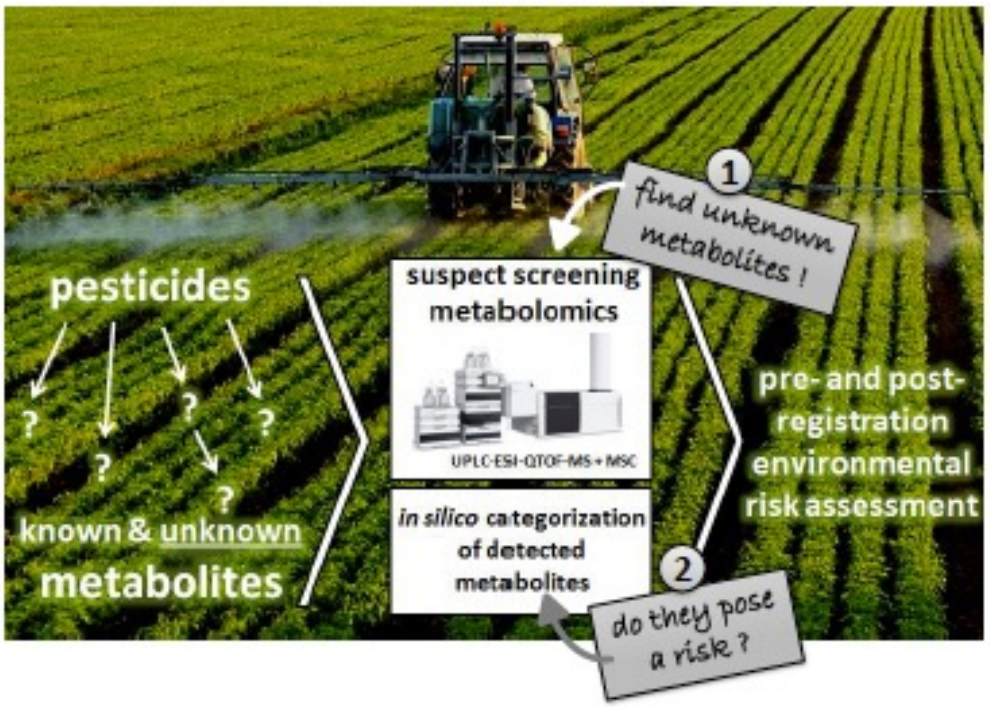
1

find unknown metabolites !

pesticides

?

?

?

?

?

known & unknown metabolites

suspect screening metabolomics

UPLC-ESI-QTOF-MS + MSC

in silico categorization of detected metabolites

2

do they pose a risk ?

pre- and post-registration environmental risk assessment